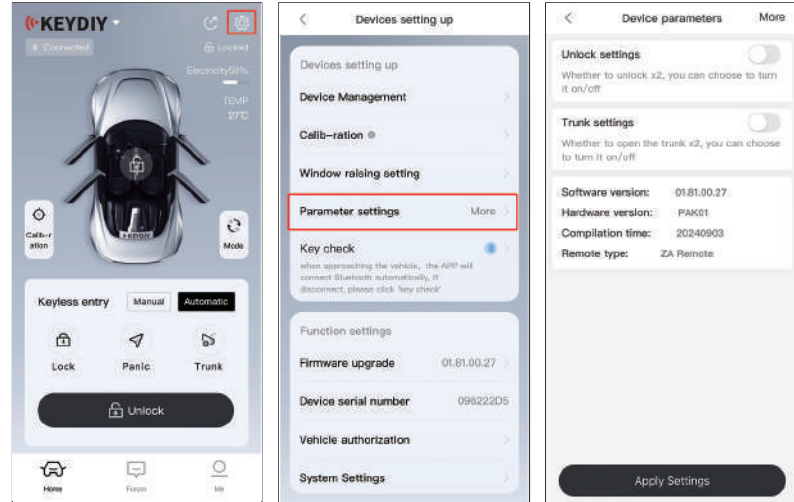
KEYDIY

Connected

Locked

Electricity50%

TEMP 27℃

KEYDIY

Calib-ration

Mode

Keyless entry

Manual

Automatic

Lock

Panic

Trunk

Unlock

Home

Forum

Me

Devices setting up

Devices setting up

Device Management

Calib–ration

Window raising setting

Parameter settings

More

Key check

when approaching the vehicle, the APP will connect Bluetooth automatically, If disconnect, please click 'key check'

Function settings

Firmware upgrade

01.81.00.27

Device serial number

096222D5

Vehicle authorization

System Settings

Device parameters

More

Unlock settings

Whether to unlock x2, you can choose to turn it on/off

Trunk settings

Whether to open the trunk x2, you can choose to turn it on/off

Software version: 01.81.00.27

Hardware version: PAK01

Compilation time: 20240903

Remote type: ZA Remote

Apply Settings